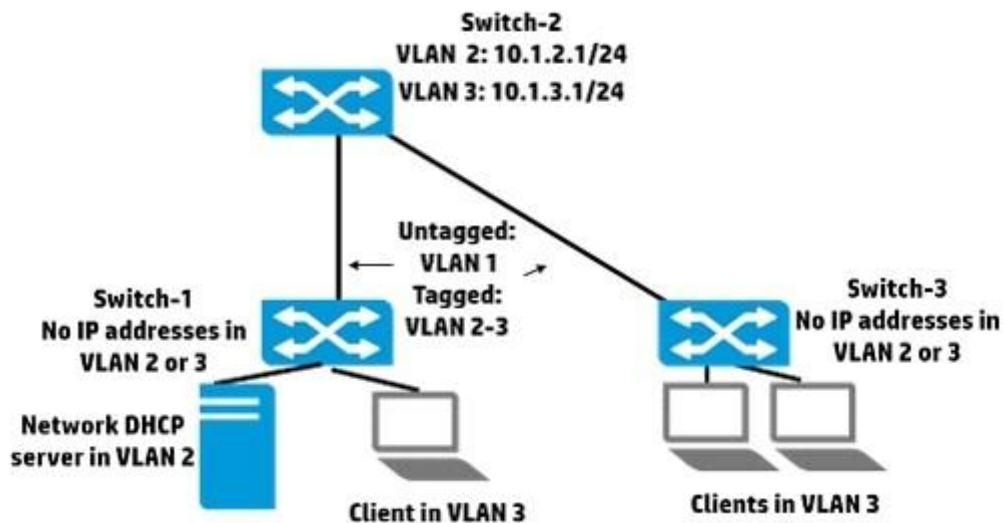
Switch-2
VLAN 2: 10.1.2.1/24
VLAN 3: 10.1.3.1/24

Untagged:
VLAN 1
Tagged:
VLAN 2-3

Switch-1
No IP addresses in
VLAN 2 or 3

Switch-3
No IP addresses in
VLAN 2 or 3

Network DHCP
server in VLAN 2

Client in VLAN 3

Clients in VLAN 3